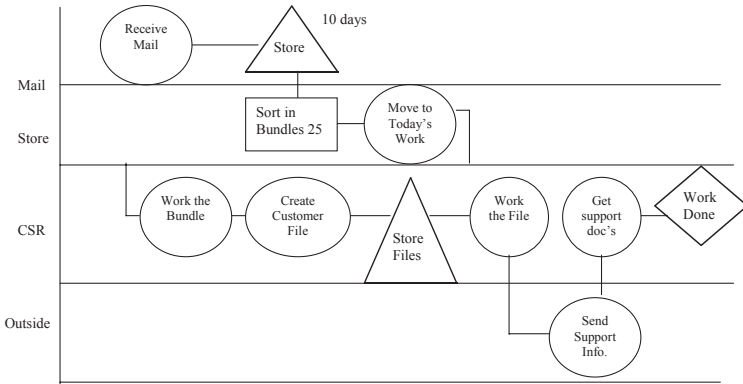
Receive Mail

Store

10 days

Mail

Sort in Bundles 25

Move to Today's Work

Store

Work the Bundle

Create Customer File

Store Files

Work the File

Get support doc's

Work Done

CSR

Outside

Send Support Info.